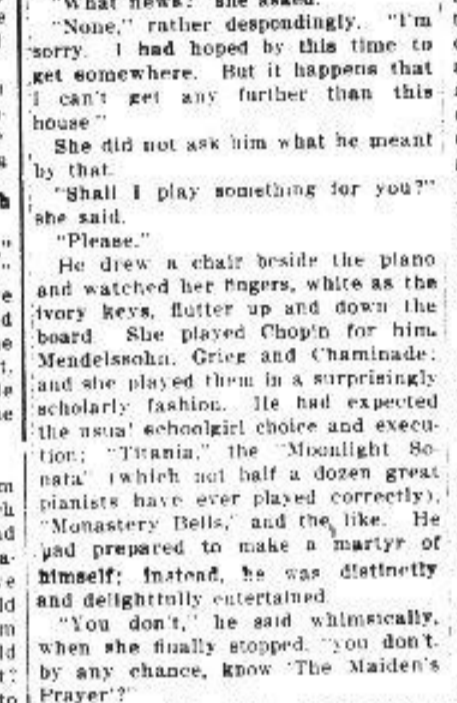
"What news?" she asked.

"None," rather despondingly. "I'm sorry. I had hoped by this time to get somewhere. But it happens that I can't get any further than this house."

She did not ask him what he meant by that.

"Shall I play something for you?" she said.

"Please."

He drew a chair beside the piano and watched her fingers, white as the ivory keys, flutter up and down the board. She played Chopin for him, Mendelssohn, Grieg and Chaminade; and she played them in a surprisingly scholarly fashion. He had expected the usual schoolgirl choice and execution: "Titania," the "Moonlight Sonata" (which not half a dozen great pianists have ever played correctly), "Monastery Bells," and the like. He had prepared to make a martyr of himself; instead, he was distinctly and delightfully entertained.

"You don't," he said whimsically, when she finally stopped, "you don't, by any chance, know 'The Maiden's Prayer'?"